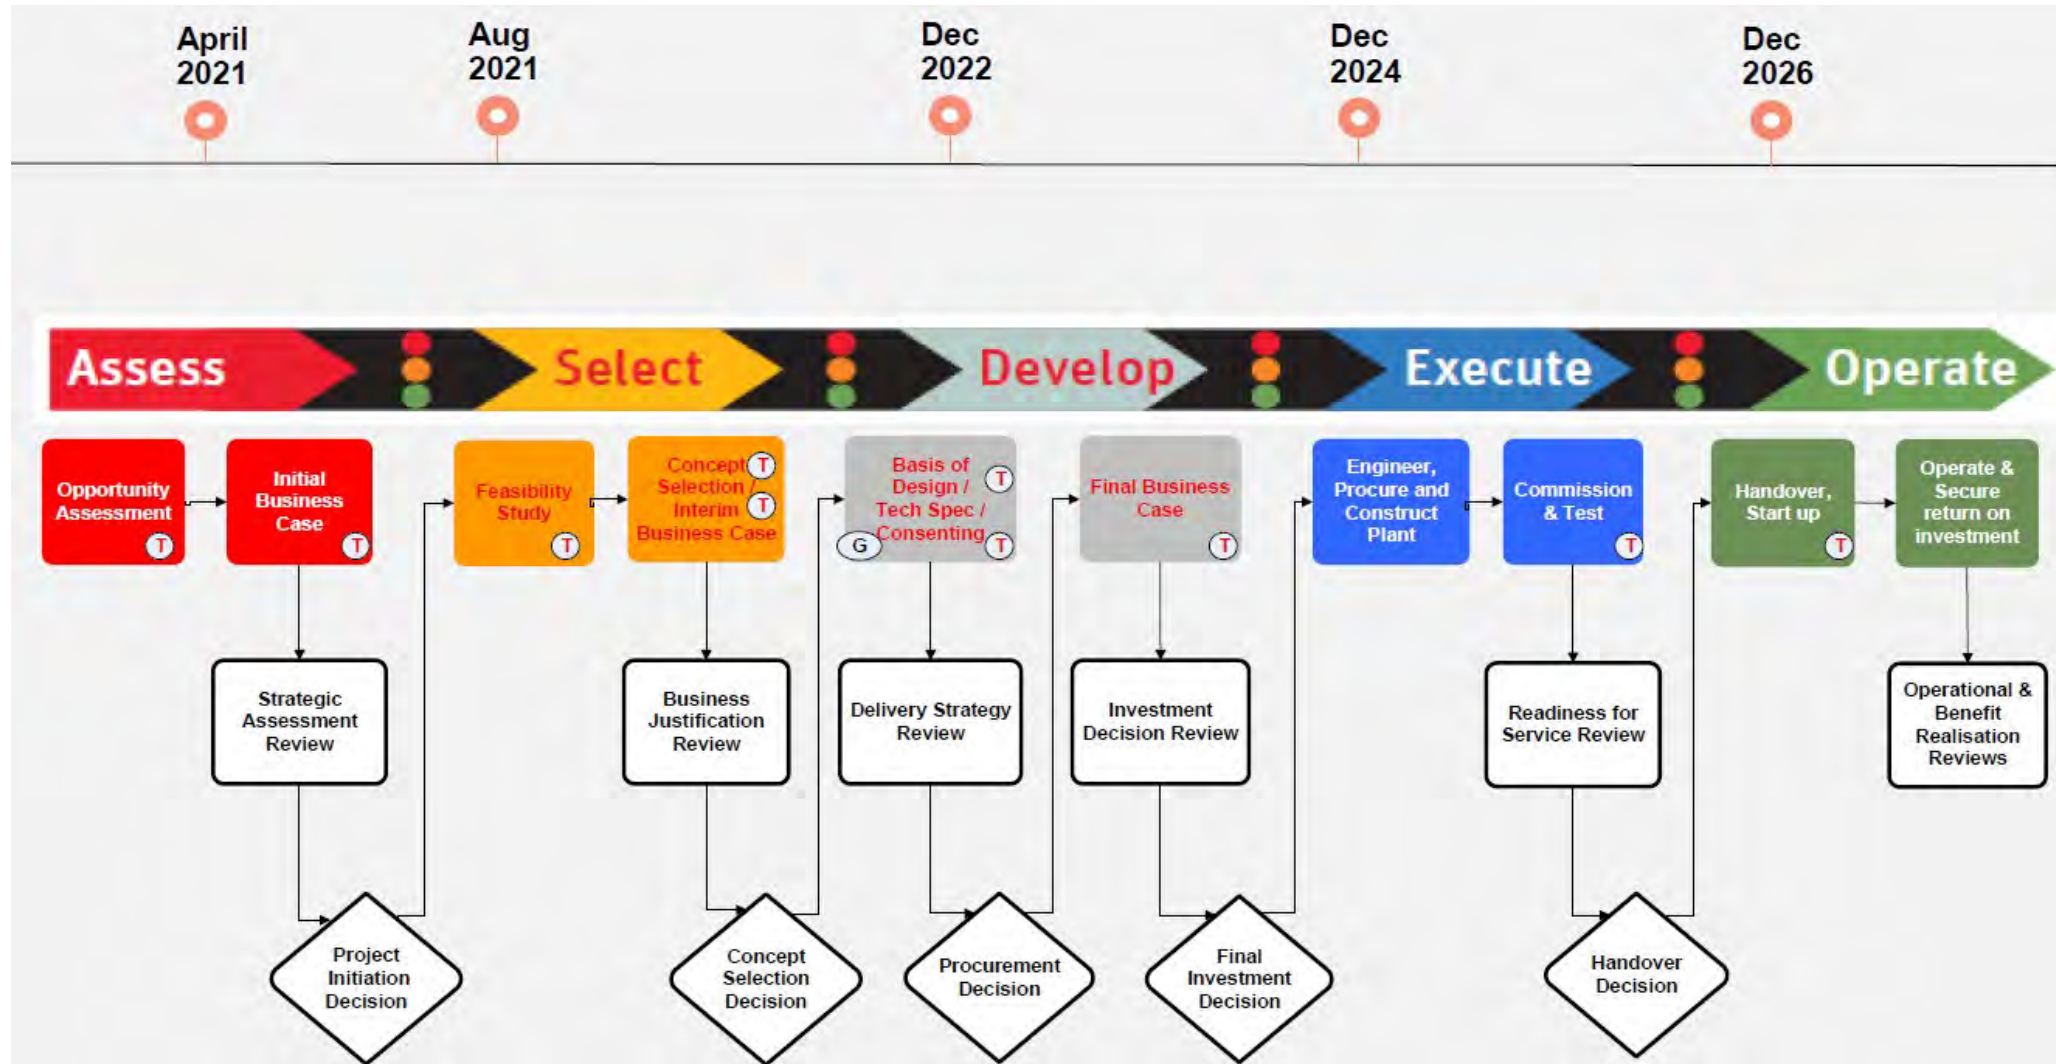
April 2021

Aug 2021

Dec 2022

Dec 2024

Dec 2026

Assess

Select

Develop

Execute

Operate

Opportunity Assessment T

Initial Business Case T

Feasibility Study T

Concept Selection / Interim Business Case T T

Basis of Design / Tech Spec / Consenting T T G

Final Business Case T

Engineer, Procure and Construct Plant

Commission & Test T

Handover, Start up T

Operate & Secure return on investment

Strategic Assessment Review

Business Justification Review

Delivery Strategy Review

Investment Decision Review

Readiness for Service Review

Operational & Benefit Realisation Reviews

Project Initiation Decision

Concept Selection Decision

Procurement Decision

Final Investment Decision

Handover Decision